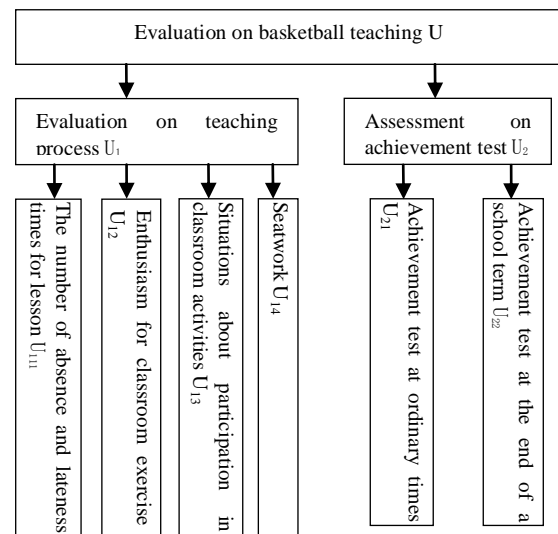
Evaluation on basketball teaching U

Evaluation on teaching process $U_1$

Assessment on achievement test $U_2$

The number of absence and lateness times for lesson $U_{11}$

Enthusiasm for classroom exercise $U_{12}$

Situations about participation in classroom activities $U_{13}$

Seatwork $U_{14}$

Achievement test at ordinary times $U_{21}$

Achievement test at the end of a school term $U_{22}$